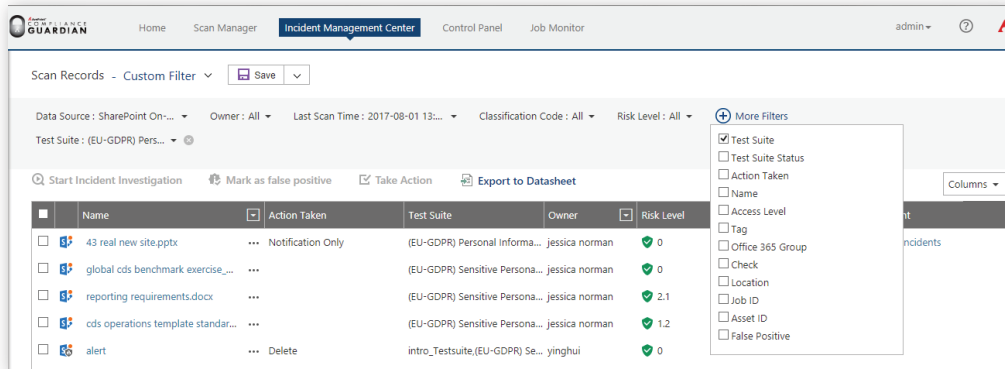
COMPLIANCE GUARDIAN

Home Scan Manager Incident Management Center Control Panel Job Monitor admin ?

Scan Records - Custom Filter Save

Data Source : SharePoint On-... Owner : All Last Scan Time : 2017-08-01 13:... Classification Code : All Risk Level : All More Filters

Test Suite : (EU-GDPR) Pers...

Test Suite
Test Suite Status
Action Taken
Name
Access Level
Tag
Office 365 Group
Check
Location
Job ID
Asset ID
False Positive

Start Incident Investigation Mark as false positive Take Action Export to Datasheet Columns

| | | Name | Action Taken | Test Suite | Owner | Risk Level | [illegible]nt |
|---|---|---|---|---|---|---|---|
| | | 43 real new site.pptx | ... Notification Only | (EU-GDPR) Personal Informa... | jessica norman | 0 | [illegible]ncidents |
| | | global cds benchmark exercise_... | ... | (EU-GDPR) Sensitive Persona... | jessica norman | 0 | |
| | | reporting requirements.docx | ... | (EU-GDPR) Sensitive Persona... | jessica norman | 2.1 | |
| | | cds operations template standar... | ... | (EU-GDPR) Sensitive Persona... | jessica norman | 1.2 | |
| | | alert | ... Delete | intro_Testsuite,(EU-GDPR) Se... | yinghui | 0 | |